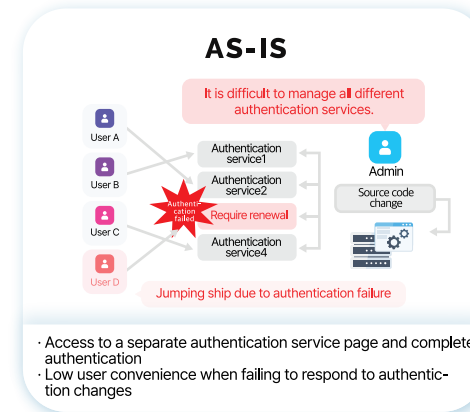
AS-IS

It is difficult to manage all different authentication services.

User A

User B

User C

User D

Authentication service1

Authentication service2

Authentication failed

Require renewal

Authentication service4

Admin

Source code change

Jumping ship due to authentication failure

· Access to a separate authentication service page and complete authentication
· Low user convenience when failing to respond to authentication changes